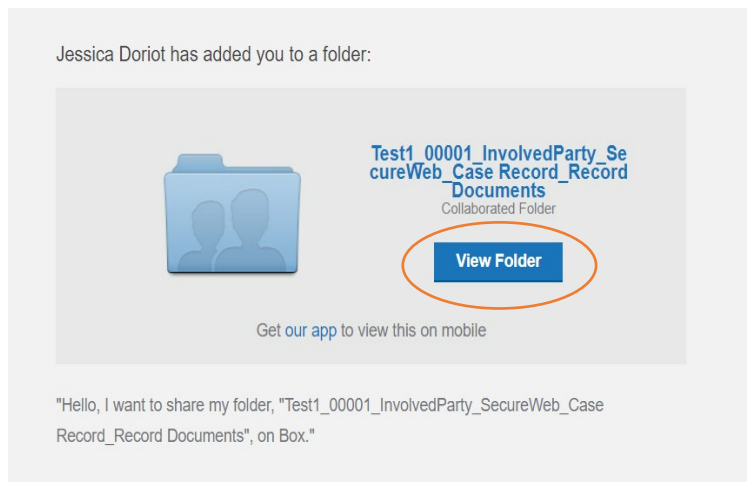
Jessica Doriot has added you to a folder:

Test1_00001_InvolvedParty_SecureWeb_Case Record_Record Documents
Collaborated Folder

View Folder

Get our app to view this on mobile

"Hello, I want to share my folder, "Test1_00001_InvolvedParty_SecureWeb_Case Record_Record Documents", on Box."